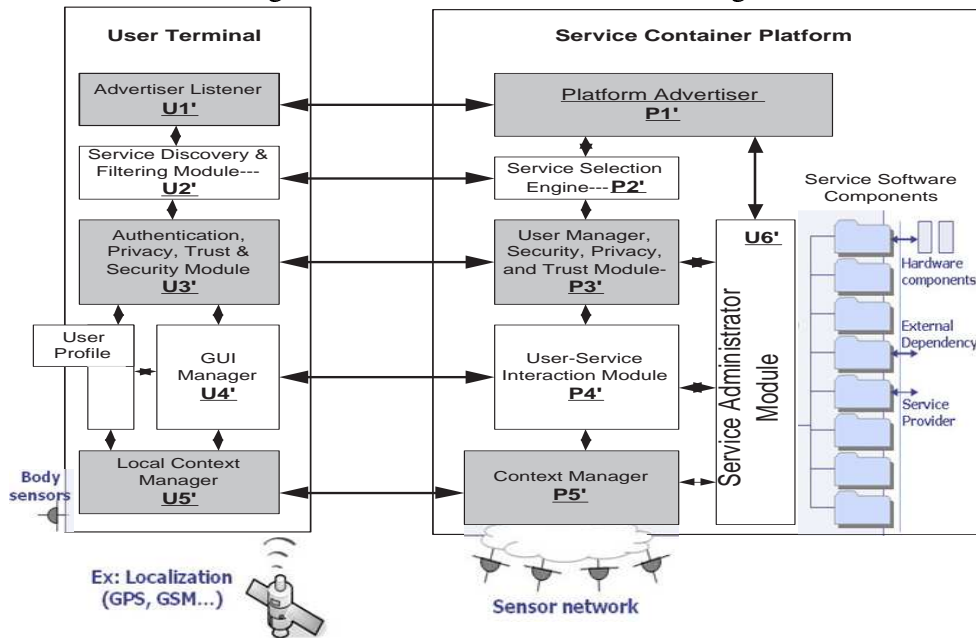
User Terminal

Advertiser Listener
U1'

Service Discovery & Filtering Module---
U2'

Authentication, Privacy, Trust & Security Module
U3'

User Profile

GUI Manager
U4'

Local Context Manager
U5'

Body sensors

Ex: Localization (GPS, GSM...)

Service Container Platform

Platform Advertiser
P1'

Service Selection Engine---P2'

User Manager, Security, Privacy, and Trust Module-
P3'

User-Service Interaction Module
P4'

Context Manager
P5'

U6'

Service Administrator Module

Service Software Components

Hardware components

External Dependency

Service Provider

Sensor network